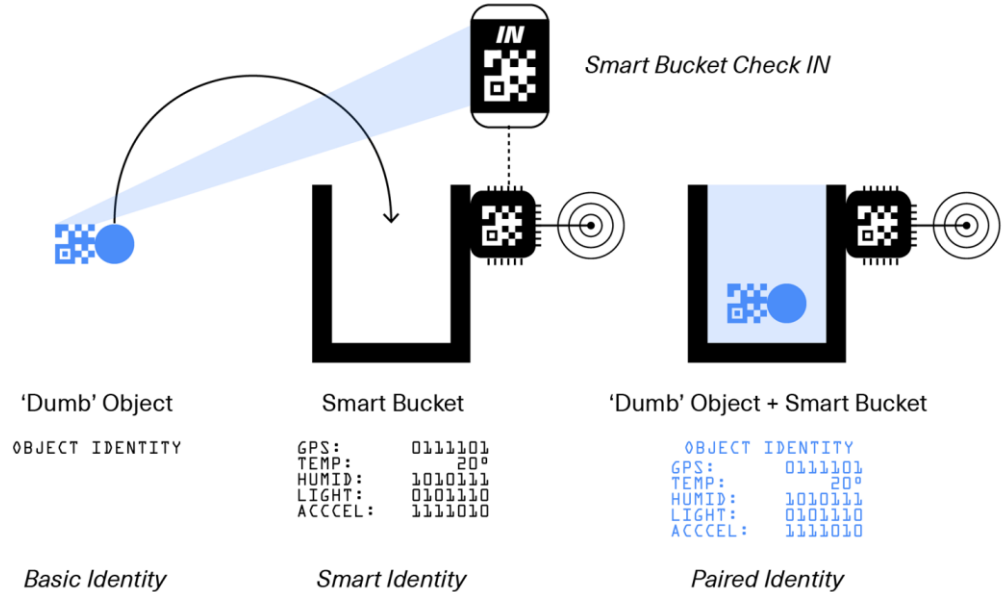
IN

Smart Bucket Check IN

'Dumb' Object

OBJECT IDENTITY

Basic Identity

Smart Bucket

| | |
|---|---|
| GPS: | 0111101 |
| TEMP: | 20° |
| HUMID: | 1010111 |
| LIGHT: | 0101110 |
| ACCCEL: | 1111010 |

Smart Identity

'Dumb' Object + Smart Bucket

OBJECT IDENTITY

| | |
|---|---|
| GPS: | 0111101 |
| TEMP: | 20° |
| HUMID: | 1010111 |
| LIGHT: | 0101110 |
| ACCCEL: | 1111010 |

Paired Identity